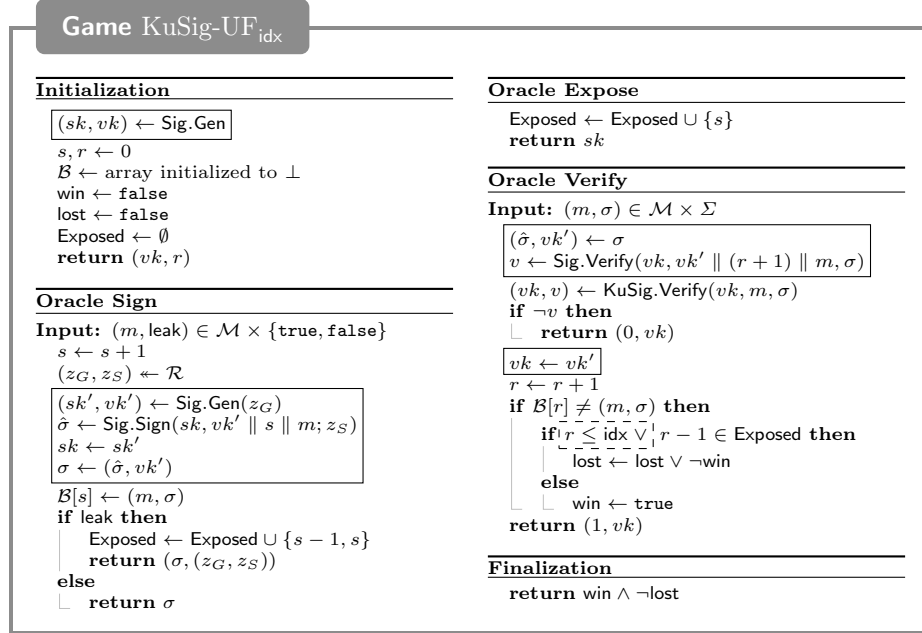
Game KuSig-UF$_{\mathsf{idx}}$

**Initialization**

$(sk, vk) \leftarrow$ Sig.Gen
$s, r \leftarrow 0$
$\mathcal{B} \leftarrow$ array initialized to $\bot$
win $\leftarrow$ false
lost $\leftarrow$ false
Exposed $\leftarrow \emptyset$
**return** $(vk, r)$

**Oracle Sign**

**Input:** $(m, \mathsf{leak}) \in \mathcal{M} \times \{\mathtt{true}, \mathtt{false}\}$
$s \leftarrow s + 1$
$(z_G, z_S) \twoheadleftarrow \mathcal{R}$
$(sk', vk') \leftarrow$ Sig.Gen$(z_G)$
$\hat{\sigma} \leftarrow$ Sig.Sign$(sk, vk' \parallel s \parallel m; z_S)$
$sk \leftarrow sk'$
$\sigma \leftarrow (\hat{\sigma}, vk')$
$\mathcal{B}[s] \leftarrow (m, \sigma)$
**if** leak **then**
Exposed $\leftarrow$ Exposed $\cup \{s-1, s\}$
**return** $(\sigma, (z_G, z_S))$
**else**
**return** $\sigma$

**Oracle Expose**

Exposed $\leftarrow$ Exposed $\cup \{s\}$
**return** $sk$

**Oracle Verify**

**Input:** $(m, \sigma) \in \mathcal{M} \times \Sigma$
$(\hat{\sigma}, vk') \leftarrow \sigma$
$v \leftarrow$ Sig.Verify$(vk, vk' \parallel (r+1) \parallel m, \sigma)$
$(vk, v) \leftarrow$ KuSig.Verify$(vk, m, \sigma)$
**if** $\neg v$ **then**
**return** $(0, vk)$
$vk \leftarrow vk'$
$r \leftarrow r + 1$
**if** $\mathcal{B}[r] \neq (m, \sigma)$ **then**
**if** $r \leq \mathsf{idx} \vee r - 1 \in$ Exposed **then**
lost $\leftarrow$ lost $\vee \neg$win
**else**
win $\leftarrow$ true
**return** $(1, vk)$

**Finalization**

**return** win $\wedge \neg$lost